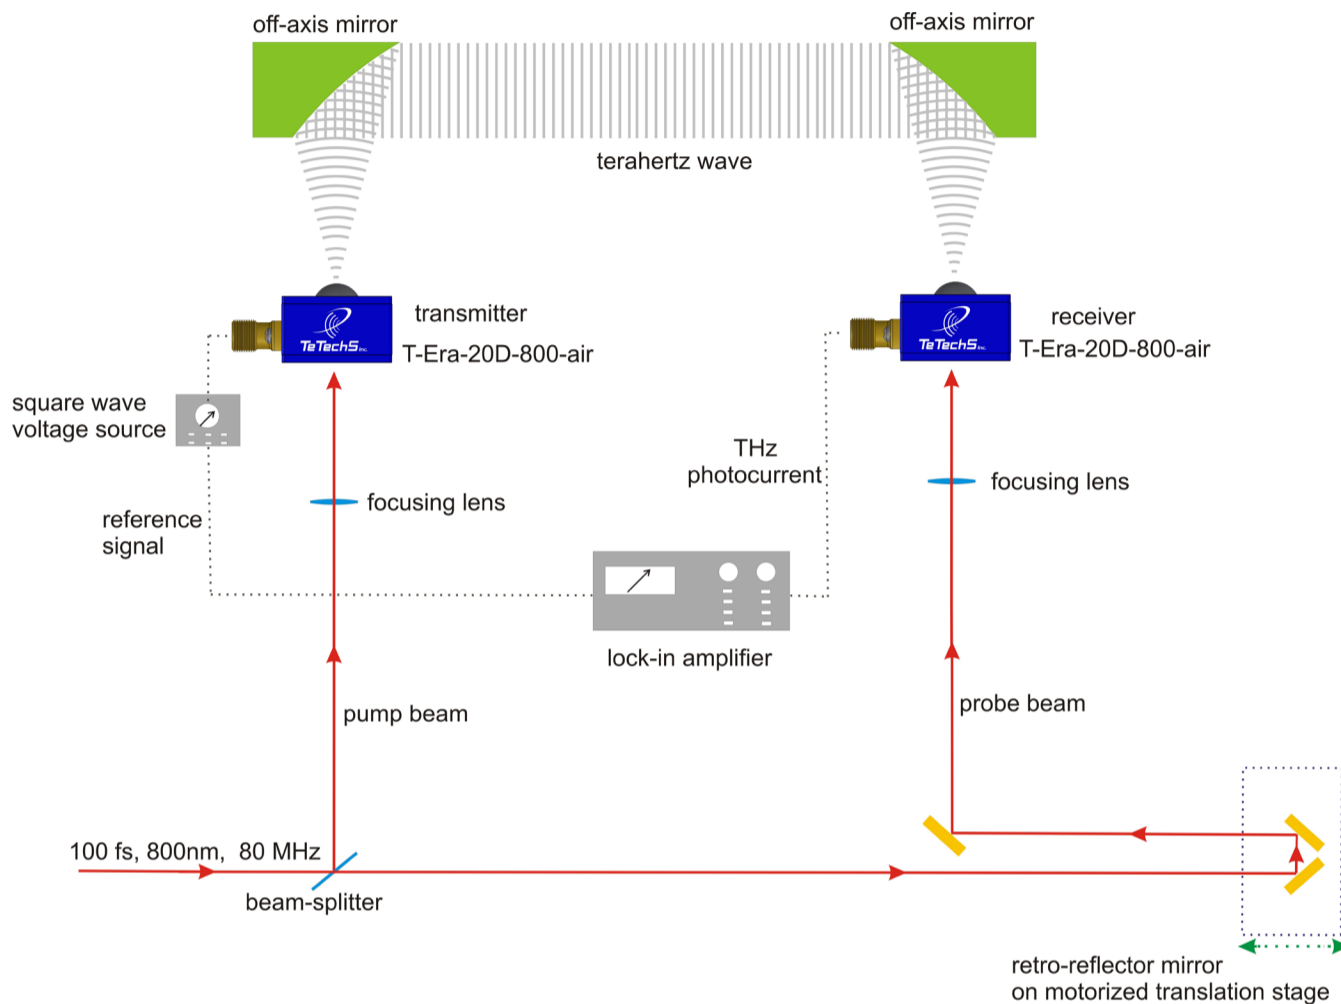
off-axis mirror

off-axis mirror

terahertz wave

TeTechS inc.

transmitter

T-Era-20D-800-air

TeTechS inc.

receiver

T-Era-20D-800-air

square wave voltage source

THz photocurrent

focusing lens

focusing lens

reference signal

lock-in amplifier

pump beam

probe beam

100 fs, 800nm, 80 MHz

beam-splitter

retro-reflector mirror on motorized translation stage